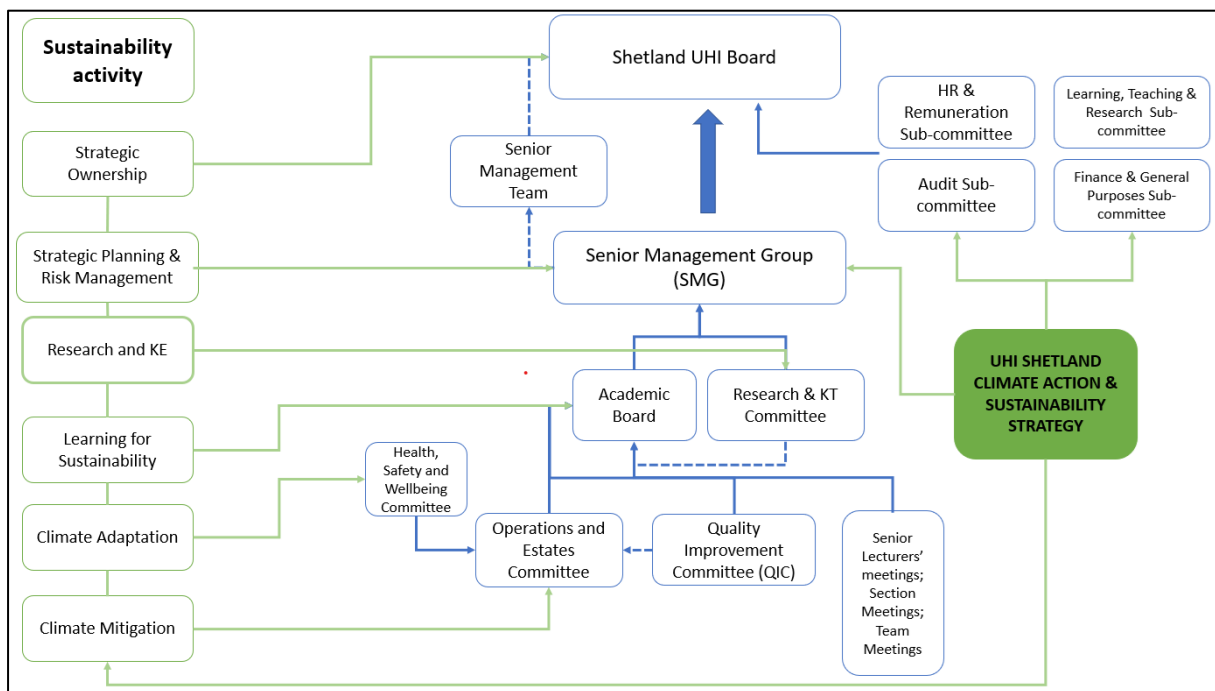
Sustainability activity

Strategic Ownership

Strategic Planning & Risk Management

Research and KE

Learning for Sustainability

Climate Adaptation

Climate Mitigation

Shetland UHI Board

Senior Management Team

Senior Management Group (SMG)

HR & Remuneration Sub-committee

Learning, Teaching & Research Sub-committee

Audit Sub-committee

Finance & General Purposes Sub-committee

UHI SHETLAND CLIMATE ACTION & SUSTAINABILITY STRATEGY

Academic Board

Research & KT Committee

Health, Safety and Wellbeing Committee

Operations and Estates Committee

Quality Improvement Committee (QIC)

Senior Lecturers' meetings; Section Meetings; Team Meetings